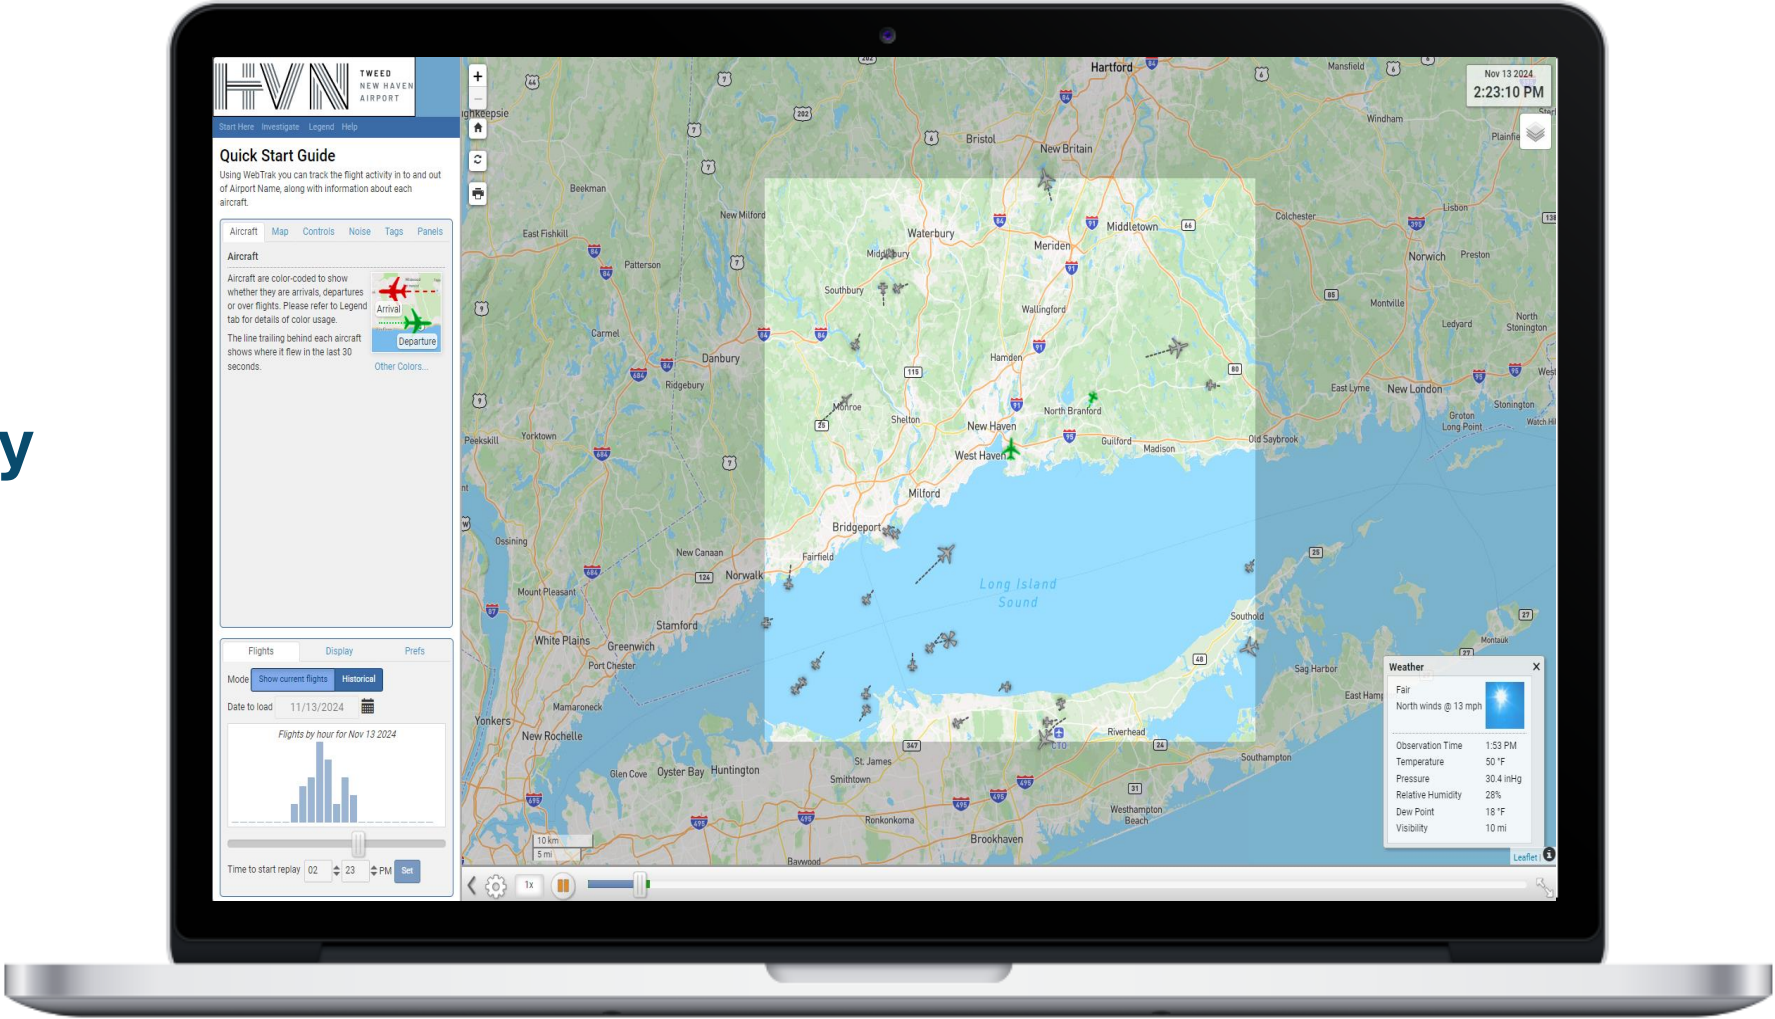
y

HVN TWEED NEW HAVEN AIRPORT

Start Here Investigate Legend Help

Quick Start Guide

Using WebTrak you can track the flight activity in to and out of Airport Name, along with information about each aircraft.

Aircraft Map Controls Noise Tags Panels

Aircraft

Aircraft are color-coded to show whether they are arrivals, departures or over flights. Please refer to Legend tab for details of color usage.

Arrival

Departure

The line trailing behind each aircraft shows where it flew in the last 30 seconds.

Other Colors...

Flights Display Prefs

Mode Show current flights Historical

Date to load 11/13/2024

Flights by hour for Nov 13 2024

Time to start replay 02 23 PM Set

Nov 13 2024
2:23:10 PM

Hartford
Bristol
New Britain
Beekman
New Milford
East Fishkill
Patterson
Waterbury
Meriden
Middletown
Middlebury
Southbury
Wallingford
Carmel
Danbury
Ridgebury
Hamden
Monroe
Shelton
North Branford
New Haven
West Haven
Guilford
Madison
Old Saybrook
Peekskill
Yorktown
Milford
Bridgeport
Fairfield
Ossining
New Canaan
Norwalk
Mount Pleasant
Stamford
White Plains
Greenwich
Port Chester
Long Island Sound
Southold
Mamaroneck
Yonkers
New Rochelle
Glen Cove
Oyster Bay
Huntington
St. James
Smithtown
Riverhead
Southampton
Ronkonkoma
Brookhaven
Westhampton Beach
Bawwood
Mansfield
Windham
Plainfield
Colchester
Lisbon
Norwich
Preston
Montville
Ledyard
North Stonington
East Lyme
New London
Groton Long Point
Stonington
Sag Harbor
East Hampton
Montauk
ighkeepsie

10 km
5 mi

Weather
Fair
North winds @ 13 mph

| Observation Time | 1:53 PM |
|---|---|
| Temperature | 50 °F |
| Pressure | 30.4 inHg |
| Relative Humidity | 28% |
| Dew Point | 18 °F |
| Visibility | 10 mi |

Leaflet

1x